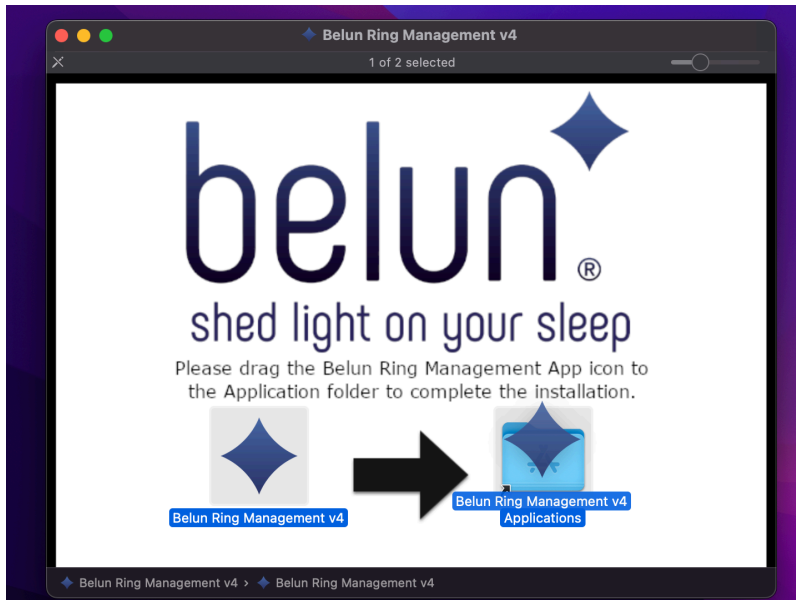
Belun Ring Management v4

1 of 2 selected

belun®

shed light on your sleep

Please drag the Belun Ring Management App icon to the Application folder to complete the installation.

Belun Ring Management v4

Belun Ring Management v4
Applications

Belun Ring Management v4 › Belun Ring Management v4